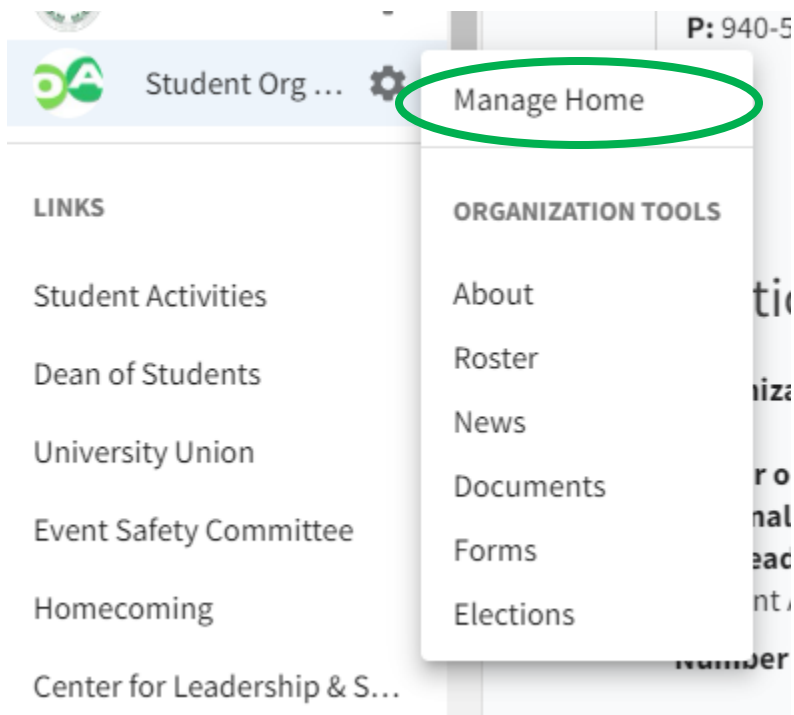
P: 940-5

OA Student Org ...

Manage Home

ORGANIZATION TOOLS

About

Roster

News

Documents

Forms

Elections

LINKS

Student Activities

Dean of Students

University Union

Event Safety Committee

Homecoming

Center for Leadership & S...

tic

niza

r o

nal

ead

nt A

Number